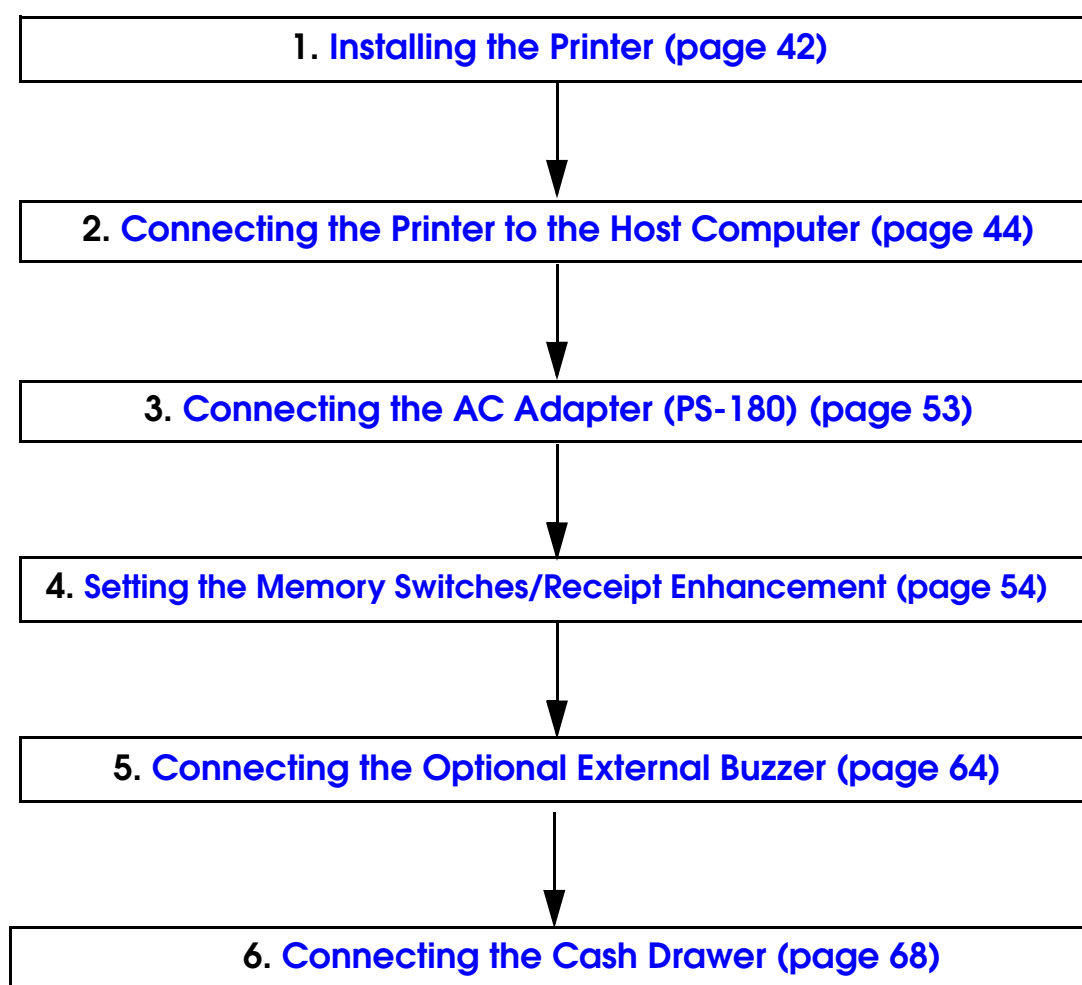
1. Installing the Printer (page 42)

2. Connecting the Printer to the Host Computer (page 44)

3. Connecting the AC Adapter (PS-180) (page 53)

4. Setting the Memory Switches/Receipt Enhancement (page 54)

5. Connecting the Optional External Buzzer (page 64)

6. Connecting the Cash Drawer (page 68)